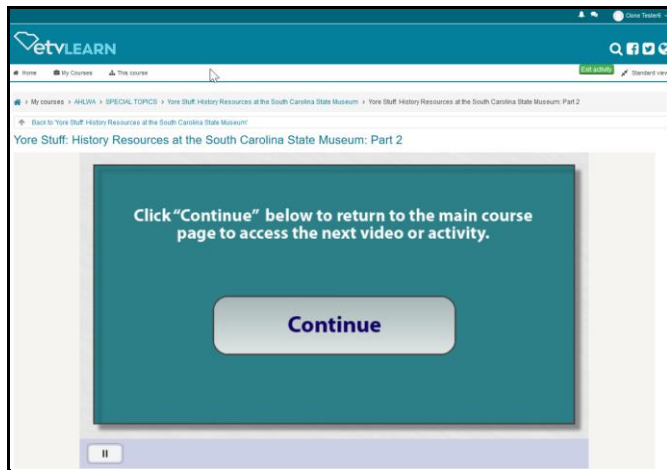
Clone Tester1

etvLEARN

Home My Courses This course

Exit activity Standard view

> My courses > AHLWA > SPECIAL TOPICS > Yore Stuff: History Resources at the South Carolina State Museum > Yore Stuff: History Resources at the South Carolina State Museum: Part 2

Back to 'Yore Stuff: History Resources at the South Carolina State Museum'

Yore Stuff: History Resources at the South Carolina State Museum: Part 2

Click "Continue" below to return to the main course page to access the next video or activity.

Continue